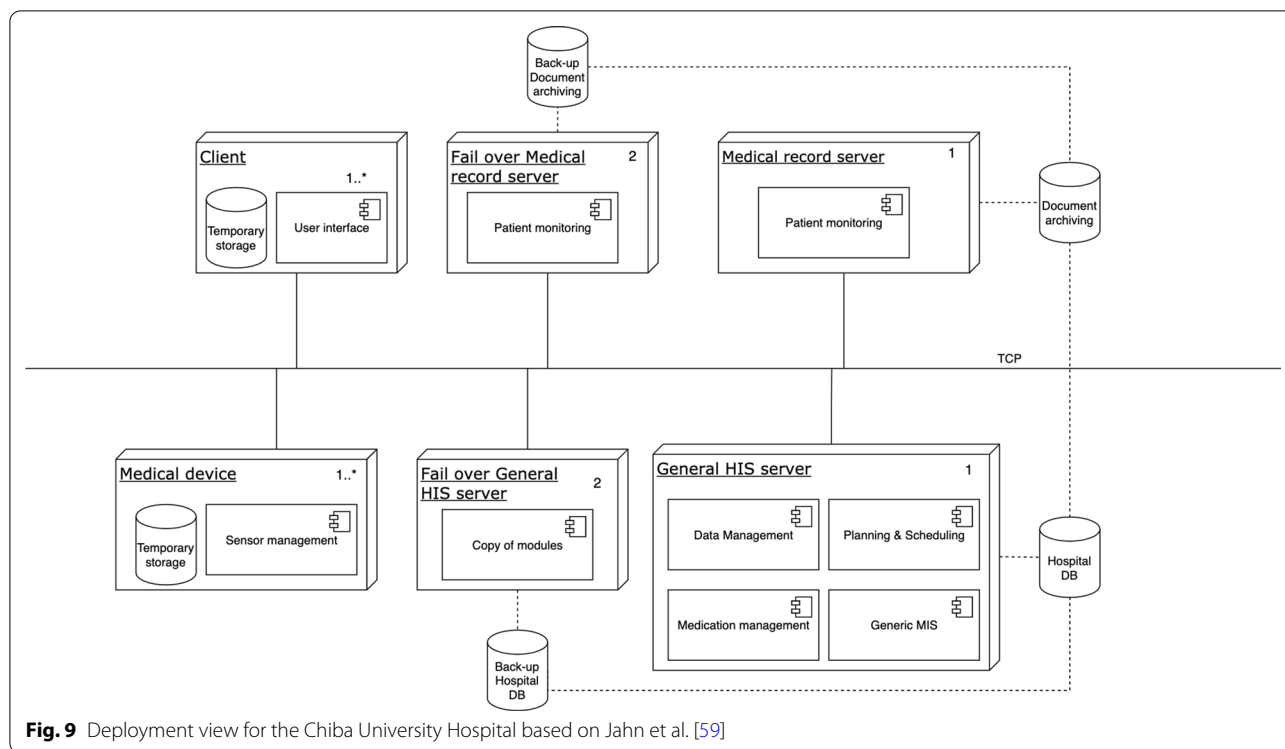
Back-up Document archiving

Client

1..*

Temporary storage

User interface

Fail over Medical record server

2

Patient monitoring

Medical record server

1

Patient monitoring

Document archiving

TCP

Medical device

1..*

Temporary storage

Sensor management

Fail over General HIS server

2

Copy of modules

General HIS server

1

Data Management

Planning & Scheduling

Medication management

Generic MIS

Hospital DB

Back-up Hospital DB

**Fig. 9** Deployment view for the Chiba University Hospital based on Jahn et al. [59]